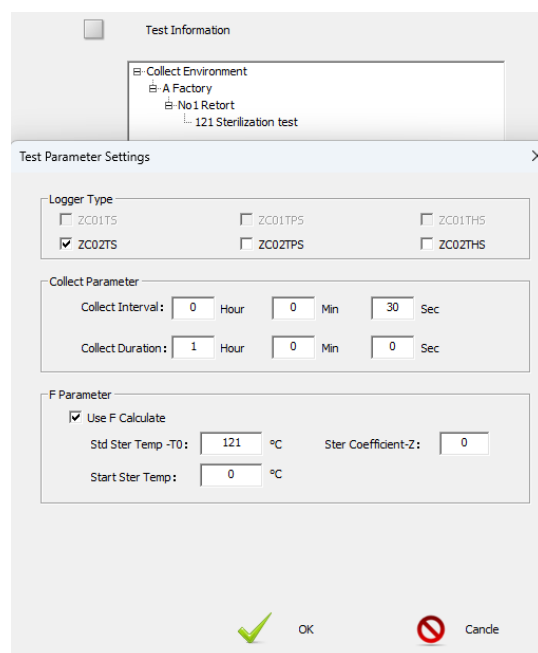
Test Information

Collect Environment
A Factory
No1 Retort
121 Sterilization test

Test Parameter Settings

Logger Type
ZC01TS
ZC01TPS
ZC01THS
ZC02TS
ZC02TPS
ZC02THS

Collect Parameter
Collect Interval: 0 Hour 0 Min 30 Sec
Collect Duration: 1 Hour 0 Min 0 Sec

F Parameter
Use F Calculate
Std Ster Temp -T0: 121 ℃
Ster Coefficient-Z: 0
Start Ster Temp: 0 ℃

OK
Cancle